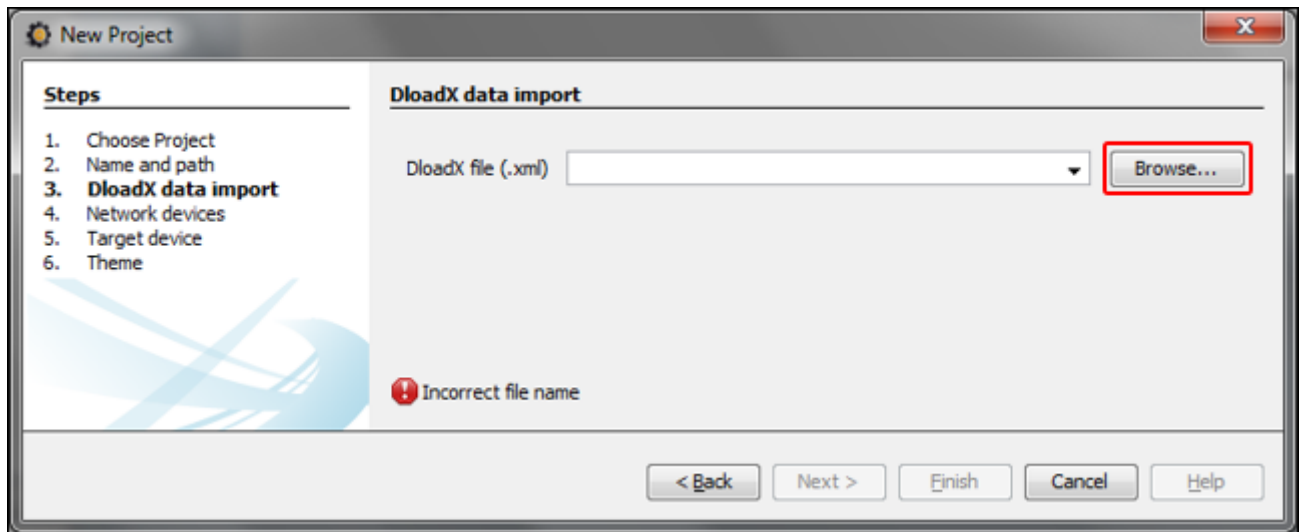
New Project

Steps

1. Choose Project
2. Name and path
3. DloadX data import
4. Network devices
5. Target device
6. Theme

DloadX data import

DloadX file (.xml)

Browse...

Incorrect file name

< Back
Next >
Finish
Cancel
Help